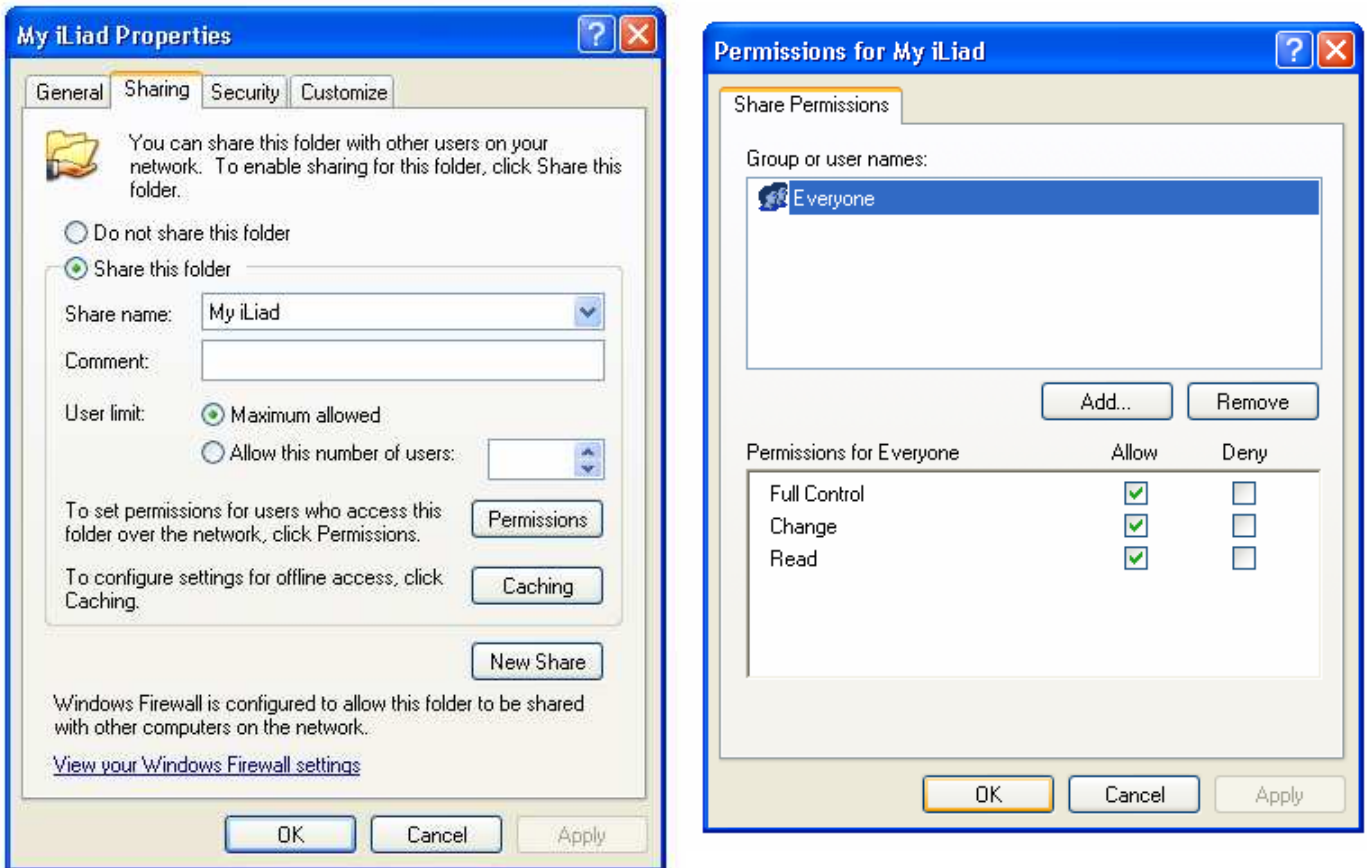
My iLiad Properties

General | Sharing | Security | Customize

You can share this folder with other users on your network. To enable sharing for this folder, click Share this folder.

Do not share this folder

Share this folder

Share name: My iLiad

Comment:

User limit: Maximum allowed

Allow this number of users:

To set permissions for users who access this folder over the network, click Permissions.

Permissions

To configure settings for offline access, click Caching.

Caching

New Share

Windows Firewall is configured to allow this folder to be shared with other computers on the network.

View your Windows Firewall settings

OK | Cancel | Apply

Permissions for My iLiad

Share Permissions

Group or user names:

Everyone

Add... | Remove

| Permissions for Everyone | Allow | Deny |
|---|---|---|
| Full Control | ☑ | ☐ |
| Change | ☑ | ☐ |
| Read | ☑ | ☐ |

OK | Cancel | Apply